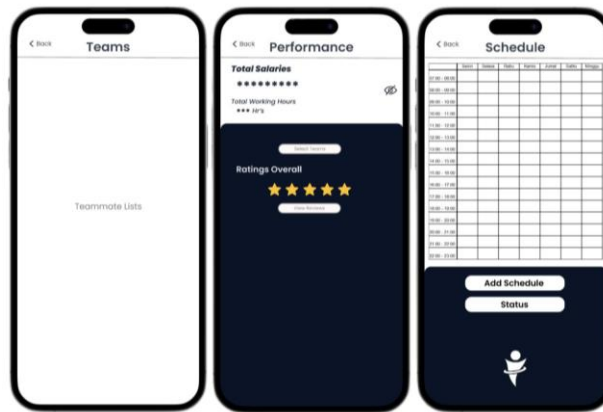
< Back Teams

Teammate Lists

< Back Performance

Total Salaries

•••••••••

Total Working Hours

••• Hr's

Select Teams

Ratings Overall

View Reviews

< Back Schedule

| | Senin | Selasa | Rabu | Kamis | Jumat | Sabtu | Minggu |
|---|---|---|---|---|---|---|---|
| 07.00 - 08.00 | | | | | | | |
| 08.00 - 09.00 | | | | | | | |
| 09.00 - 10.00 | | | | | | | |
| 10.00 - 11.00 | | | | | | | |
| 11.00 - 12.00 | | | | | | | |
| 12.00 - 13.00 | | | | | | | |
| 13.00 - 14.00 | | | | | | | |
| 14.00 - 15.00 | | | | | | | |
| 15.00 - 16.00 | | | | | | | |
| 16.00 - 17.00 | | | | | | | |
| 17.00 - 18.00 | | | | | | | |
| 18.00 - 19.00 | | | | | | | |
| 19.00 - 20.00 | | | | | | | |
| 20.00 - 21.00 | | | | | | | |
| 21.00 - 22.00 | | | | | | | |
| 22.00 - 23.00 | | | | | | | |

Add Schedule

Status